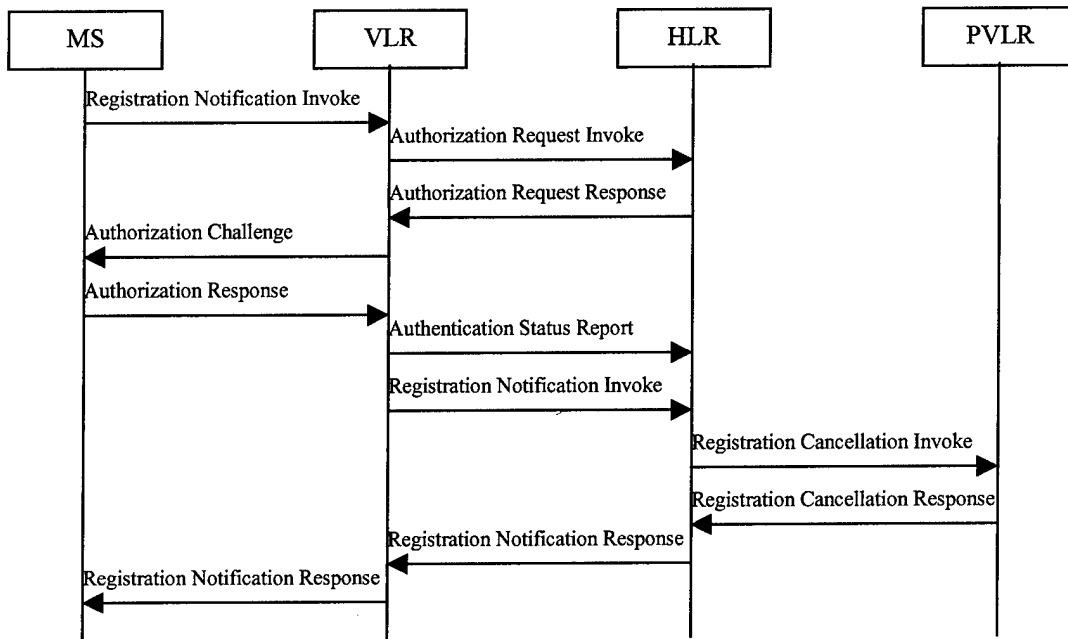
MS

VLR

HLR

PVLR

Registration Notification Invoke

Authorization Request Invoke

Authorization Request Response

Authorization Challenge

Authorization Response

Authentication Status Report

Registration Notification Invoke

Registration Cancellation Invoke

Registration Cancellation Response

Registration Notification Response

Registration Notification Response